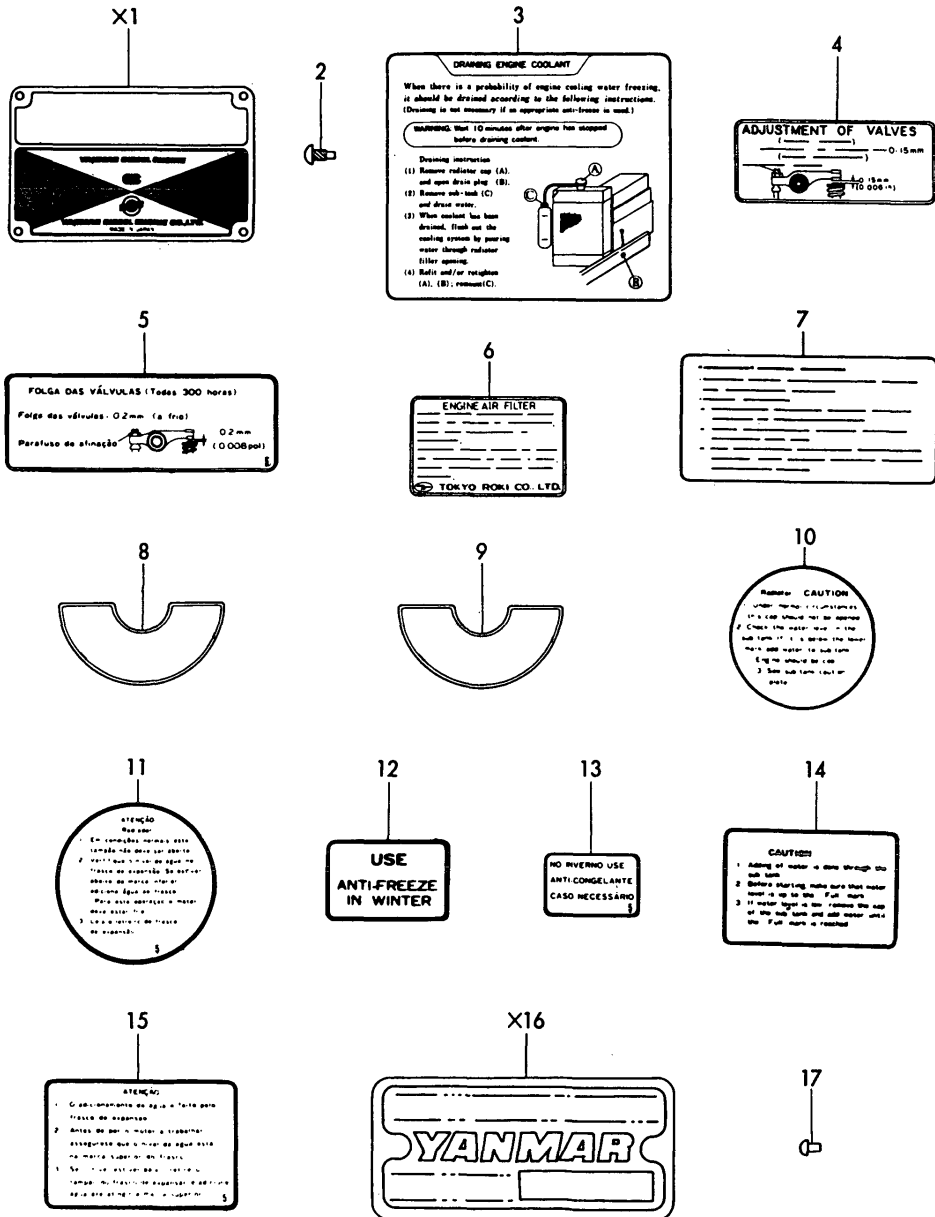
X1

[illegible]

2

3

DRAINING ENGINE COOLANT

When there is a probability of engine cooling water freezing, it should be drained according to the following instructions. (Draining is not necessary if an appropriate anti-freeze is used.)

WARNING: Wait 10 minutes after engine has stopped before draining coolant.

Draining instruction
(1) Remove radiator cap (A), and open drain plug (B).
(2) Remove sub-tank (C) and drain water.
(3) When coolant has been drained, flush out the cooling system by pouring water through radiator filler opening.
(4) Refit and/or retighten (A), (B); remount (C).

A
B
C

4

ADJUSTMENT OF VALVES

0.15mm

0.15mm (0.006 in)

5

FOLGA DAS VÁLVULAS (Todas 300 horas)

Folga das válvulas: 0.2mm (a frio)

Parafuso de afinação

0.2mm (0.008pol)

5

6

ENGINE AIR FILTER

TOKYO ROKI CO. LTD.

7

8

9

10

Radiator CAUTION

1 Under normal circumstances this cap should not be opened.
2 Check the water level in the sub tank. If it is below the lower mark add water to sub tank. Engine should be cool.
3 See sub tank caution plate.

11

ATENÇÃO
Radiador

1 Em condições normais esta tampa não deve ser aberta.
2 Verifique o nível de água no frasco de expansão. Se estiver abaixo da marca inferior adicione água ao frasco. Para esta operação o motor deve estar frio.
3 Leia o letreiro do frasco de expansão.

5

12

USE
ANTI-FREEZE IN WINTER

13

NO INVERNO USE
ANTICONGELANTE
CASO NECESSÁRIO

5

14

CAUTION

1 Adding of water is done through the sub tank.
2 Before starting make sure that water level is up to the "Full" mark.
3 If water level is low remove the cap of the sub tank and add water until the "Full" mark is reached.

15

ATENÇÃO

1 O adicionamento de água é feito pelo frasco de expansão.
2 Antes de por o motor a trabalhar assegure-se que o nível de água está na marca superior do frasco.
3 Se o nível estiver baixo, retire a tampa do frasco de expansão e adicione água até atingir a marca superior.

5

X16

YANMAR

17